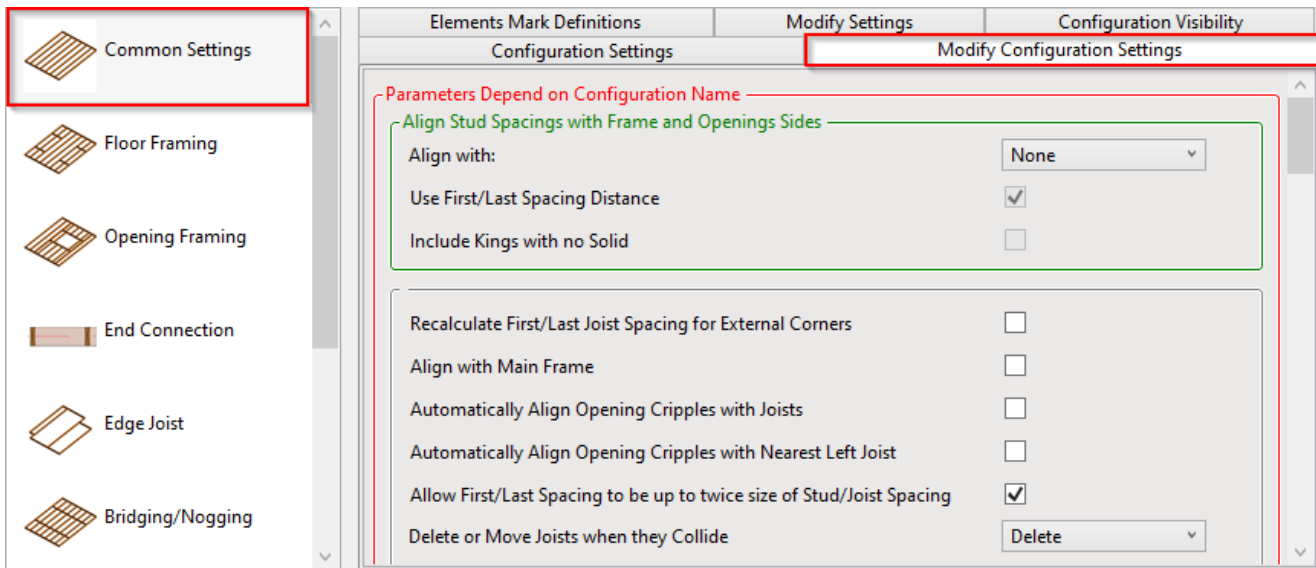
Common Settings

Floor Framing

Opening Framing

End Connection

Edge Joist

Bridging/Nogging

Elements Mark Definitions | Modify Settings | Configuration Visibility

Configuration Settings | Modify Configuration Settings

Parameters Depend on Configuration Name

Align Stud Spacings with Frame and Openings Sides

Align with: None

Use First/Last Spacing Distance

Include Kings with no Solid

Recalculate First/Last Joist Spacing for External Corners

Align with Main Frame

Automatically Align Opening Cripples with Joists

Automatically Align Opening Cripples with Nearest Left Joist

Allow First/Last Spacing to be up to twice size of Stud/Joist Spacing

Delete or Move Joists when they Collide Delete